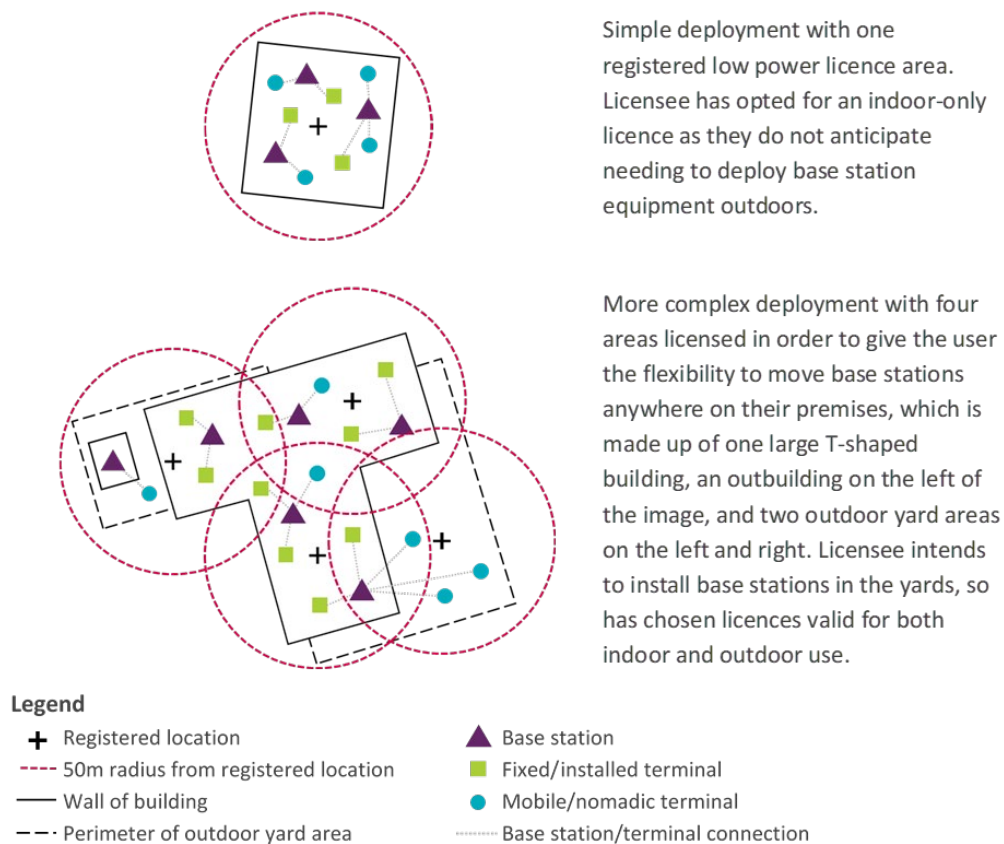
Simple deployment with one registered low power licence area. Licensee has opted for an indoor-only licence as they do not anticipate needing to deploy base station equipment outdoors.

More complex deployment with four areas licensed in order to give the user the flexibility to move base stations anywhere on their premises, which is made up of one large T-shaped building, an outbuilding on the left of the image, and two outdoor yard areas on the left and right. Licensee intends to install base stations in the yards, so has chosen licences valid for both indoor and outdoor use.

Legend
Registered location
50m radius from registered location
Wall of building
Perimeter of outdoor yard area
Base station
Fixed/installed terminal
Mobile/nomadic terminal
Base station/terminal connection